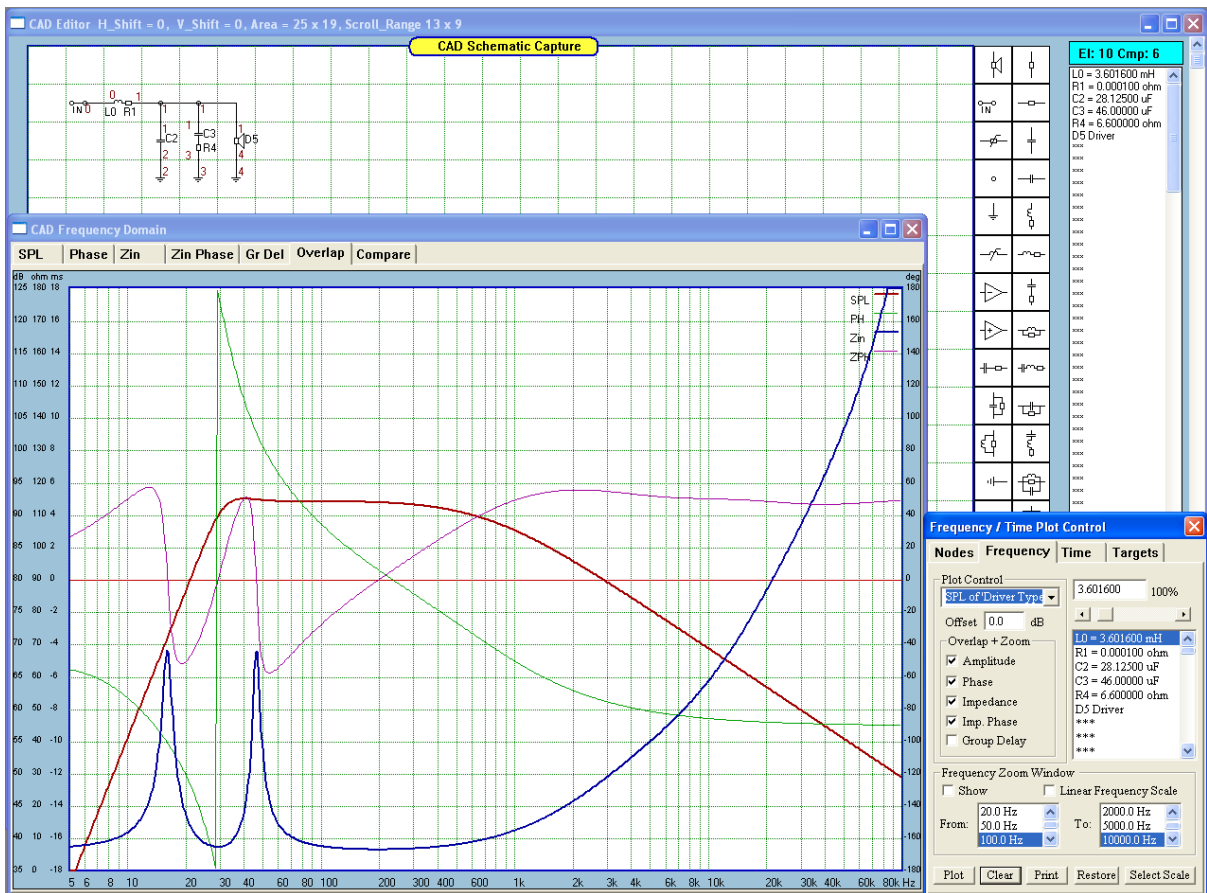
CAD Editor H_Shift = 0, V_Shift = 0, Area = 25 x 19, Scroll_Range 13 x 9

CAD Schematic Capture

El: 10 Cmp: 6

L0 = 3.601600 mH
R1 = 0.000100 ohm
C2 = 28.12500 uF
C3 = 46.00000 uF
R4 = 6.600000 ohm
D5 Driver

IN 0 L0 R1 1 C2 C3 R4 D5 2 3 4

CAD Frequency Domain

SPL | Phase | Zin | Zin Phase | Gr Del | Overlap | Compare

dB ohm ms
125 180 18
120 170 16
115 160 14
110 150 12
105 140 10
100 130 8
95 120 6
90 110 4
85 100 2
80 90 0
75 80 -2
70 70 -4
65 60 -6
60 50 -8
55 40 -10
50 30 -12
45 20 -14
40 10 -16
35 0 -18

deg
180
160
140
120
100
80
60
40
20
0
-20
-40
-60
-80
-100
-120
-140
-160
-180

SPL
PH
Zin
ZPh

5 6 8 10 20 30 40 60 80 100 200 300 400 600 1k 2k 3k 4k 6k 8k 10k 20k 30k 40k 60k 80k Hz

Frequency / Time Plot Control

Nodes | Frequency | Time | Targets

Plot Control
SPL of Driver Type
Offset 0.0 dB
3.601600 100%

Overlap + Zoom
Amplitude
Phase
Impedance
Imp. Phase
Group Delay

L0 = 3.601600 mH
R1 = 0.000100 ohm
C2 = 28.12500 uF
C3 = 46.00000 uF
R4 = 6.600000 ohm
D5 Driver
***
***
***

Frequency Zoom Window
Show
Linear Frequency Scale
From: 20.0 Hz 50.0 Hz 100.0 Hz
To: 2000.0 Hz 5000.0 Hz 10000.0 Hz

Plot | Clear | Print | Restore | Select Scale